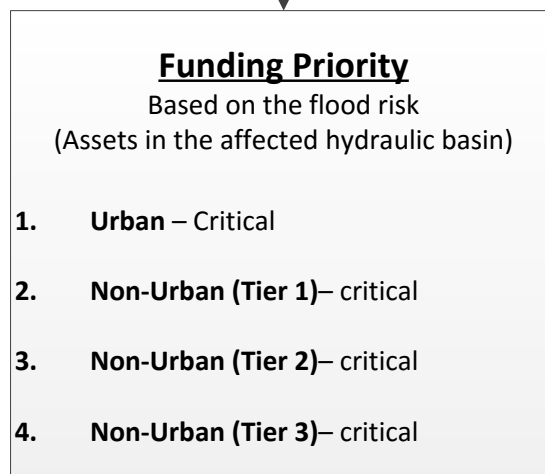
**Funding Priority**

Based on the flood risk (Assets in the affected hydraulic basin)

1. **Urban** – Critical

2. **Non-Urban (Tier 1)**– critical

3. **Non-Urban (Tier 2)**– critical

4. **Non-Urban (Tier 3)**– critical